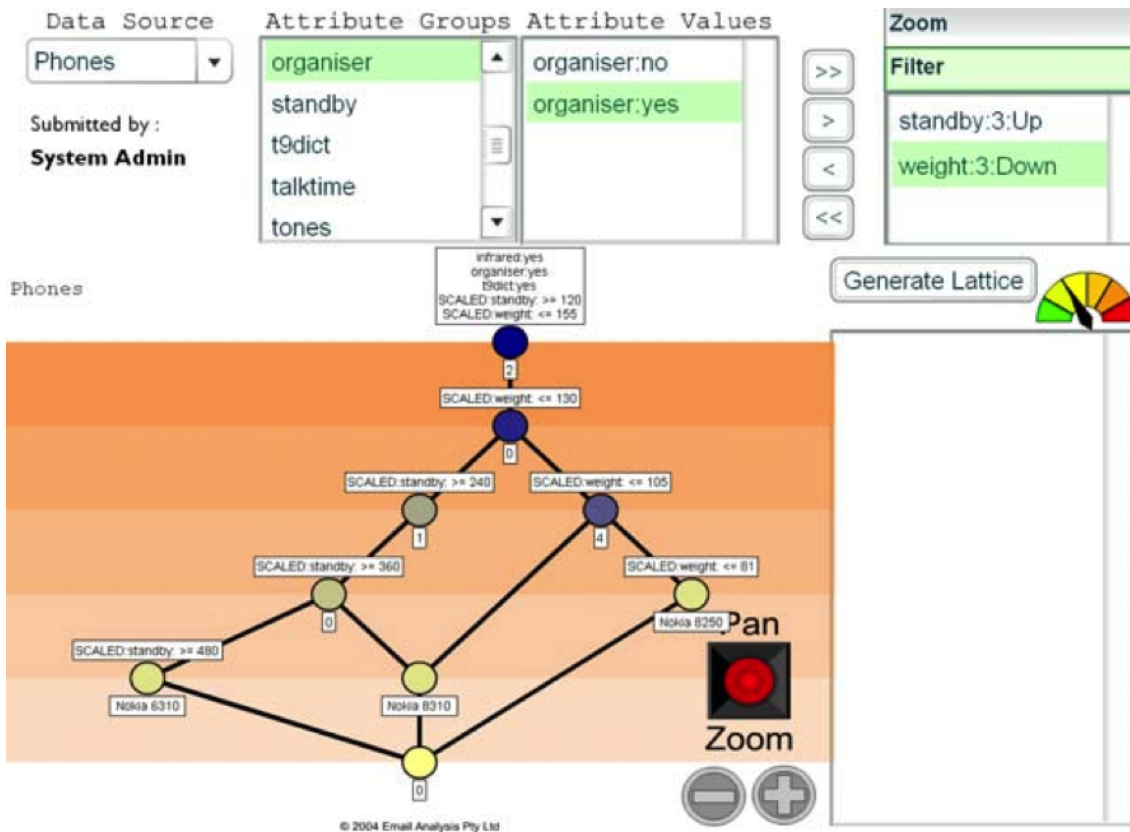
Data Source
Phones
Submitted by :
System Admin

Attribute Groups
organiser
standby
t9dict
talktime
tones

Attribute Values
organiser:no
organiser:yes

>>
>
<
<<

Zoom
Filter
standby:3:Up
weight:3:Down

Generate Lattice

Phones

infrared:yes
organiser:yes
t9dict:yes
SCALED:standby: >= 120
SCALED:weight: <= 155
2
SCALED:weight: <= 130
0
SCALED:standby: >= 240
SCALED:weight: <= 105
1
4
SCALED:standby: >= 360
SCALED:weight: <= 81
0
Nokia 8250
SCALED:standby: >= 480
Nokia 6310
Nokia 8310
0

Pan
Zoom

© 2004 Email Analysis Pty Ltd